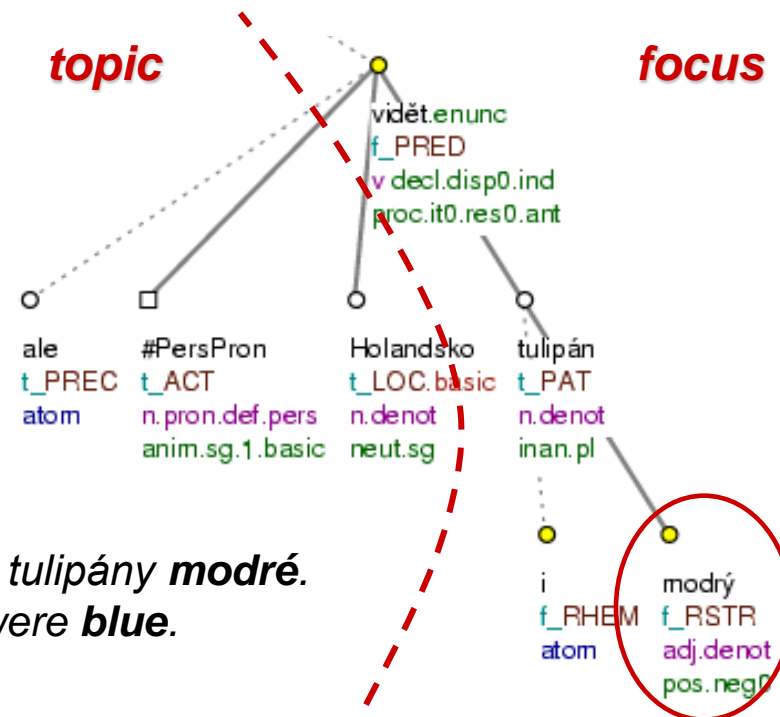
topic

focus

vidět.enunc
f_PRED
v decl.disp0.ind
proc.it0.res0.ant

ale
t_PREC
atom

#PersPron
t_ACT
n.pron.def.pers
anim.sg.1.basic

Holandsko
t_LOC.basic
n.denot
neut.sg

tulipán
t_PAT
n.denot
inan.pl

i
f_RHEM
atom

modrý
f_RSTR
adj.denot
pos.neg0

tulipány **modré**.
were **blue**.